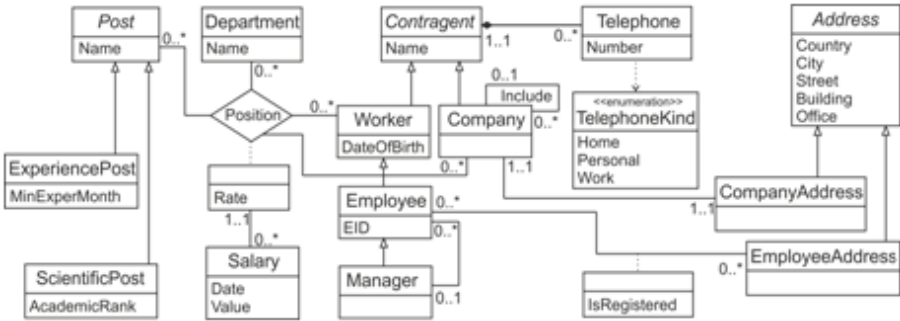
Post

Name

0..*

Department

Name

0..*

Contragent

Name

1..1

0..*

Telephone

Number

Address

Country
City
Street
Building
Office

0..1

Include

0..*

<<enumeration>>
TelephoneKind

Home
Personal
Work

Position

0..*

Worker

DateOfBirth

Company

ExperiencePost

MinExperMonth

Rate

1..1

0..*

Salary

Date
Value

0..*

1..1

Employee

EID

0..*

0..*

CompanyAddress

1..1

EmployeeAddress

0..*

ScientificPost

AcademicRank

Manager

0..1

IsRegistered